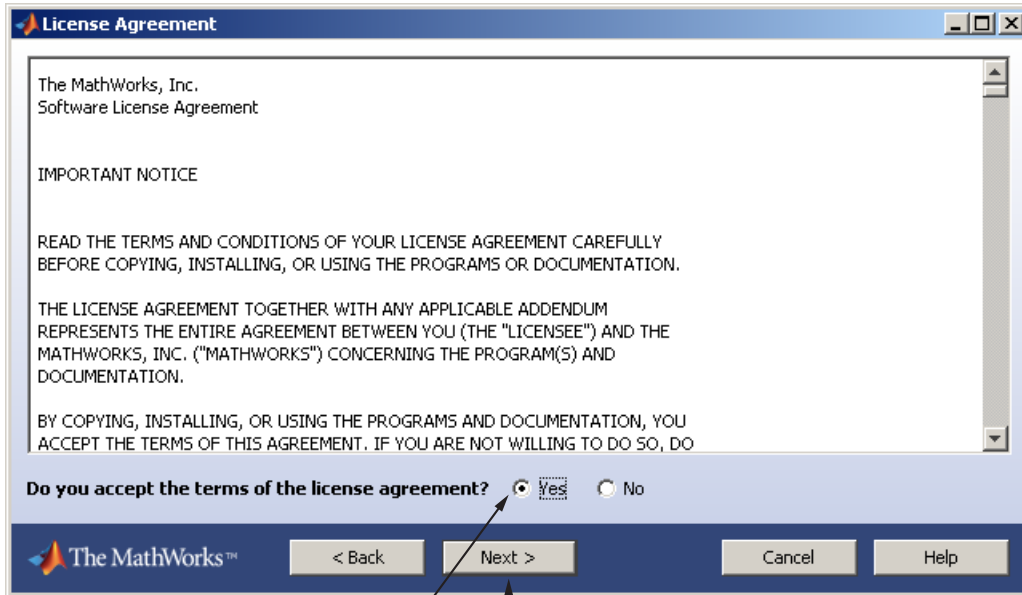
License Agreement

The MathWorks, Inc.
Software License Agreement

IMPORTANT NOTICE

READ THE TERMS AND CONDITIONS OF YOUR LICENSE AGREEMENT CAREFULLY BEFORE COPYING, INSTALLING, OR USING THE PROGRAMS OR DOCUMENTATION.

THE LICENSE AGREEMENT TOGETHER WITH ANY APPLICABLE ADDENDUM REPRESENTS THE ENTIRE AGREEMENT BETWEEN YOU (THE "LICENSEE") AND THE MATHWORKS, INC. ("MATHWORKS") CONCERNING THE PROGRAM(S) AND DOCUMENTATION.

BY COPYING, INSTALLING, OR USING THE PROGRAMS AND DOCUMENTATION, YOU ACCEPT THE TERMS OF THIS AGREEMENT. IF YOU ARE NOT WILLING TO DO SO, DO

Do you accept the terms of the license agreement? Yes No

The MathWorks™ < Back Next > Cancel Help